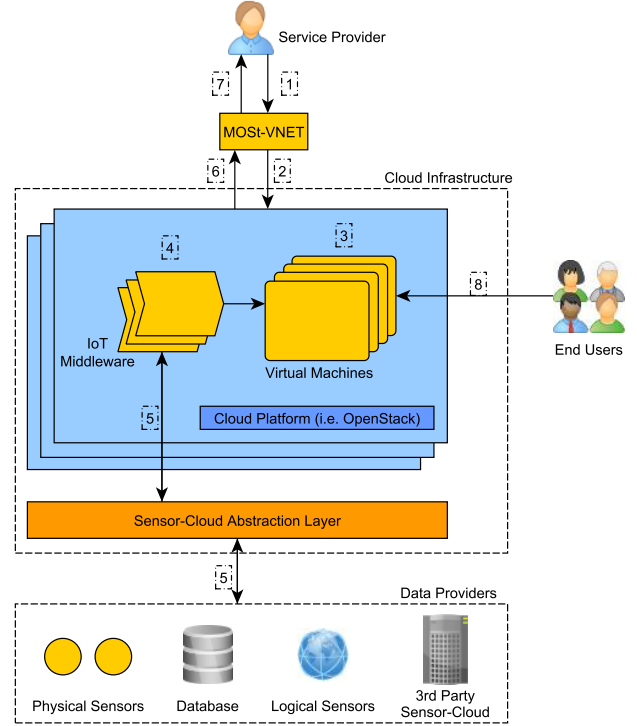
Service Provider

7

1

MOSt-VNET

6

2

Cloud Infrastructure

4

3

8

IoT Middleware

Virtual Machines

End Users

5

Cloud Platform (i.e. OpenStack)

Sensor-Cloud Abstraction Layer

5

Data Providers

Physical Sensors

Database

Logical Sensors

3rd Party Sensor-Cloud